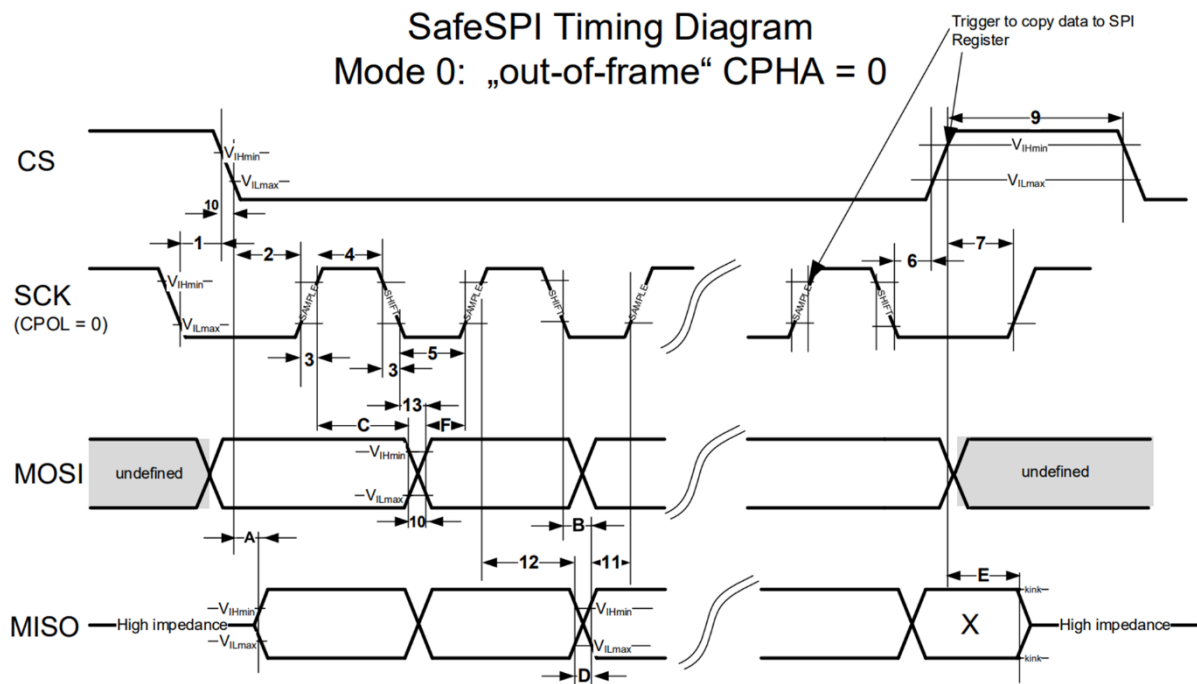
SafeSPI Timing Diagram
Mode 0: „out-of-frame“ CPHA = 0

Trigger to copy data to SPI Register

CS
$V_{IHmin}$
$V_{ILmax}$
10
9
$V_{IHmin}$
$V_{ILmax}$

SCK
(CPOL = 0)
1
2
4
6
7
$V_{IHmin}$
$V_{ILmax}$
SAMPLE
SHIFT
SAMPLE
SHIFT
SAMPLE
SAMPLE
SHIFT
3
3
5
13
C
F

MOSI
undefined
$V_{IHmin}$
$V_{ILmax}$
10
B
undefined
A
12
11

MISO
High impedance
$V_{IHmin}$
$V_{ILmax}$
$V_{IHmin}$
$V_{ILmax}$
D
E
kink
X
kink
High impedance